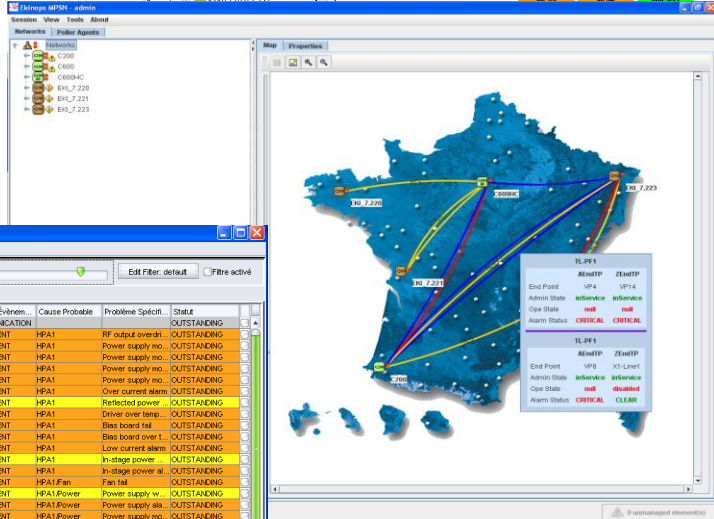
Ekinops MPSN - admin

Session View Tools About

Networks Poller Agents

Networks
C200
C600
C600HC
EKI_7.220
EKI_7.221
EKI_7.223

Map Properties

EKI_7.220
C600HC
EKI_7.223
EKI_7.221
C200

TL-PF1
| | AEndTP | ZEndTP |
|---|---|---|
| End Point | VP4 | VP14 |
| Admin State | inService | inService |
| Ope State | null | null |
| Alarm Status | CRITICAL | CRITICAL |

TL-PF1
| | AEndTP | ZEndTP |
|---|---|---|
| End Point | VP8 | X1-Line1 |
| Admin State | inService | inService |
| Ope State | null | disabled |
| Alarm Status | CRITICAL | CLEAR |

Edit Filter: default
Filtre activé

| Événem... | Cause Probable | Problème Spécifi... | Statut |
|---|---|---|---|
| NICATION | | | OUTSTANDING |
| ENT | HPA1 | RF output overdri... | OUTSTANDING |
| ENT | HPA1 | Power supply mo... | OUTSTANDING |
| ENT | HPA1 | Power supply mo... | OUTSTANDING |
| ENT | HPA1 | Power supply mo... | OUTSTANDING |
| ENT | HPA1 | Power supply mo... | OUTSTANDING |
| ENT | HPA1 | Over current alarm | OUTSTANDING |
| ENT | HPA1 | Reflected power ... | OUTSTANDING |
| ENT | HPA1 | Driver over temp... | OUTSTANDING |
| ENT | HPA1 | Bias board fail | OUTSTANDING |
| ENT | HPA1 | Bias board over t... | OUTSTANDING |
| ENT | HPA1 | Low current alarm | OUTSTANDING |
| ENT | HPA1 | In-stage power ... | OUTSTANDING |
| ENT | HPA1 | In-stage power al... | OUTSTANDING |
| ENT | HPA1/Fan | Fan fail | OUTSTANDING |
| ENT | HPA1/Power | Power supply w... | OUTSTANDING |
| ENT | HPA1/Power | Power supply ala... | OUTSTANDING |
| ENT | HPA1/Power | Power supply mo... | OUTSTANDING |

0 unmanaged element(s)